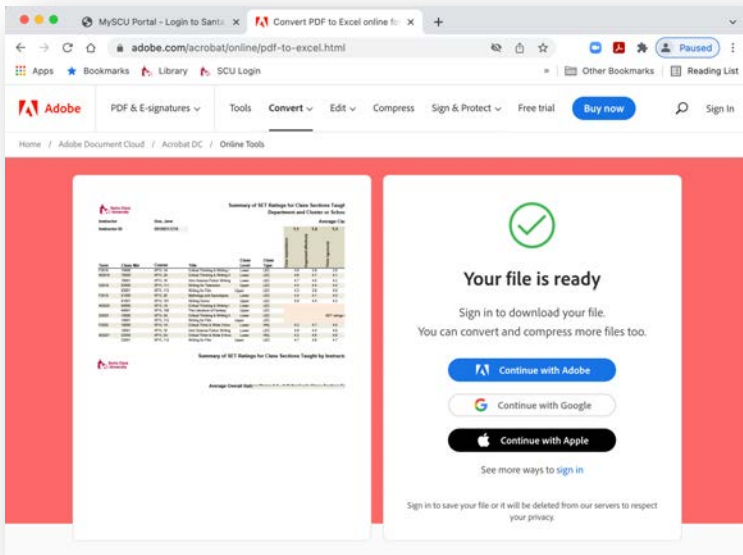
MySCU Portal - Login to Santa
Convert PDF to Excel online f
adobe.com/acrobat/online/pdf-to-excel.html
Paused
Apps
Bookmarks
Library
SCU Login
Other Bookmarks
Reading List

Adobe
PDF & E-signatures
Tools
Convert
Edit
Compress
Sign & Protect
Free trial
Buy now
Sign In

Home / Adobe Document Cloud / Acrobat DC / Online Tools

Summary of SET Ratings for Class Sections Taught
Department and Classes or Schoo
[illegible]

Summary of SET Ratings for Class Sections Taught by Instructo

Average Overall Qual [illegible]

Your file is ready

Sign in to download your file.
You can convert and compress more files too.

Continue with Adobe
Continue with Google
Continue with Apple

See more ways to sign in

Sign in to save your file or it will be deleted from our servers to respect your privacy.